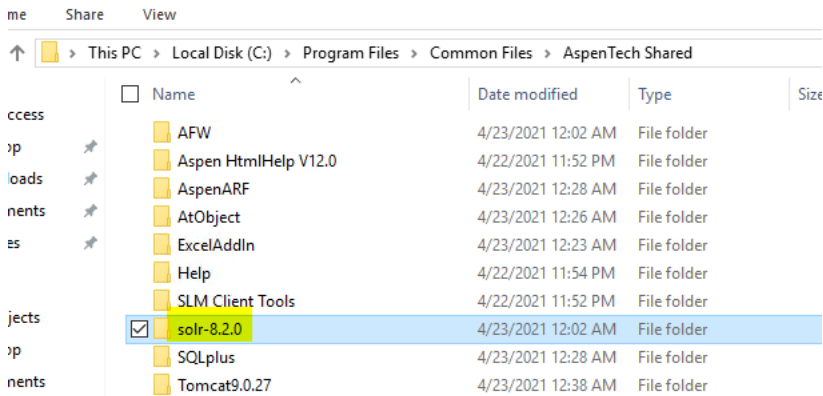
me Share View

This PC > Local Disk (C:) > Program Files > Common Files > AspenTech Shared

ccess
op
loads
nents
es

jects
op
nents

| Name | Date modified | Type | Size |
|---|---|---|---|
| AFW | 4/23/2021 12:02 AM | File folder | |
| Aspen HtmlHelp V12.0 | 4/22/2021 11:52 PM | File folder | |
| AspenARF | 4/23/2021 12:28 AM | File folder | |
| AtObject | 4/23/2021 12:26 AM | File folder | |
| ExcelAddIn | 4/23/2021 12:23 AM | File folder | |
| Help | 4/22/2021 11:54 PM | File folder | |
| SLM Client Tools | 4/22/2021 11:52 PM | File folder | |
| solr-8.2.0 | 4/23/2021 12:02 AM | File folder | |
| SQLplus | 4/23/2021 12:28 AM | File folder | |
| Tomcat9.0.27 | 4/23/2021 12:38 AM | File folder | |